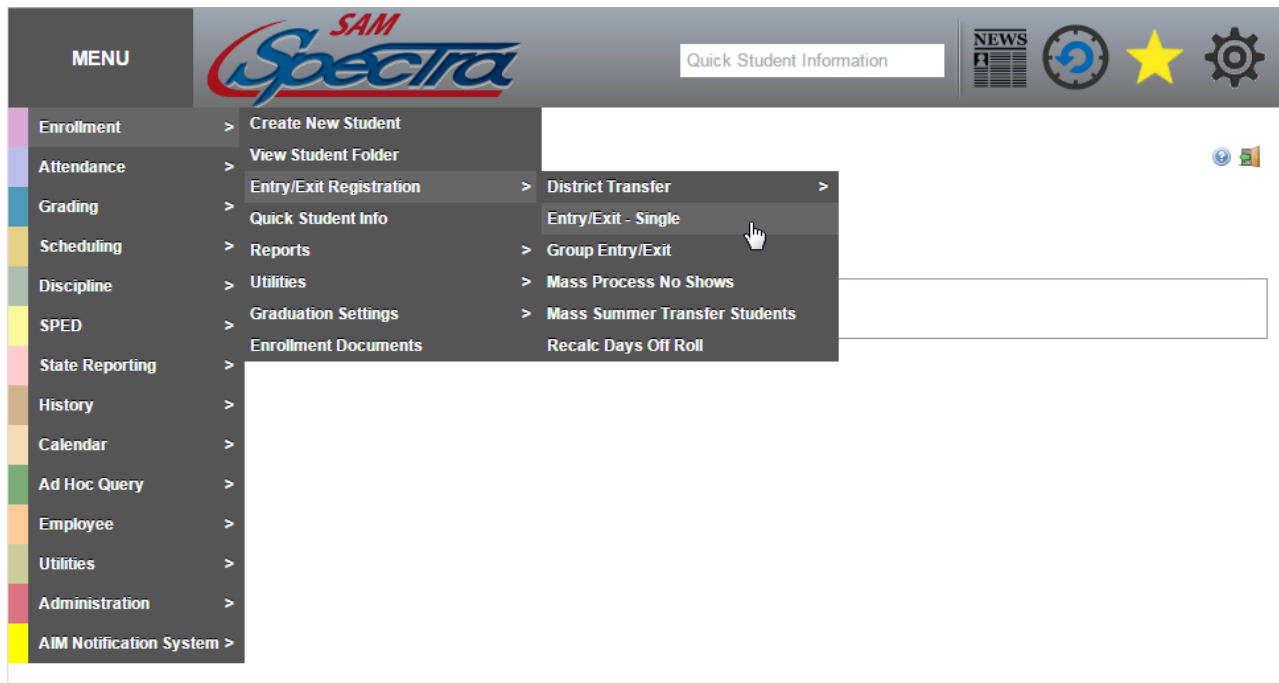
MENU

SAM Spectra

Quick Student Information

NEWS

Enrollment >
Attendance >
Grading >
Scheduling >
Discipline >
SPED >
State Reporting >
History >
Calendar >
Ad Hoc Query >
Employee >
Utilities >
Administration >
AIM Notification System >

Create New Student
View Student Folder
Entry/Exit Registration >
Quick Student Info
Reports >
Utilities >
Graduation Settings >
Enrollment Documents

District Transfer >
Entry/Exit - Single
Group Entry/Exit
Mass Process No Shows
Mass Summer Transfer Students
Recalc Days Off Roll